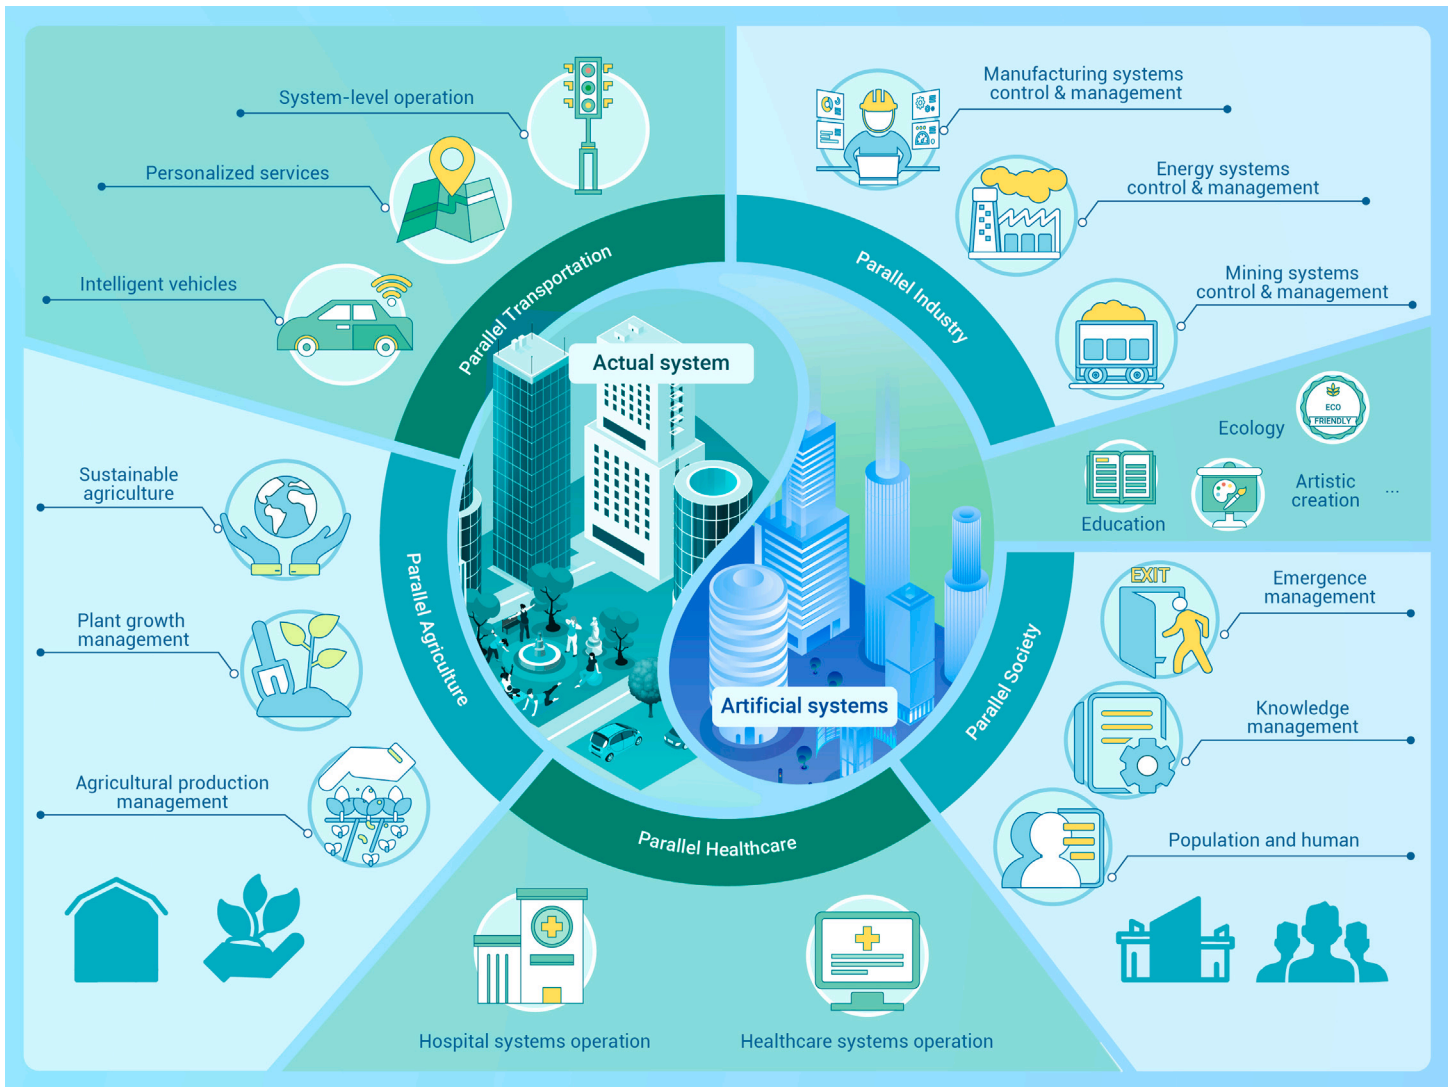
System-level operation

Personalized services

Intelligent vehicles

Manufacturing systems control & management

Energy systems control & management

Mining systems control & management

ECO FRIENDLY

Ecology

Education

Artistic creation

...

Sustainable agriculture

Plant growth management

Agricultural production management

Parallel Transportation

Parallel Industry

Parallel Agriculture

Parallel Society

Parallel Healthcare

Actual system

Artificial systems

EXIT

Emergence management

Knowledge management

Population and human

Hospital systems operation

Healthcare systems operation